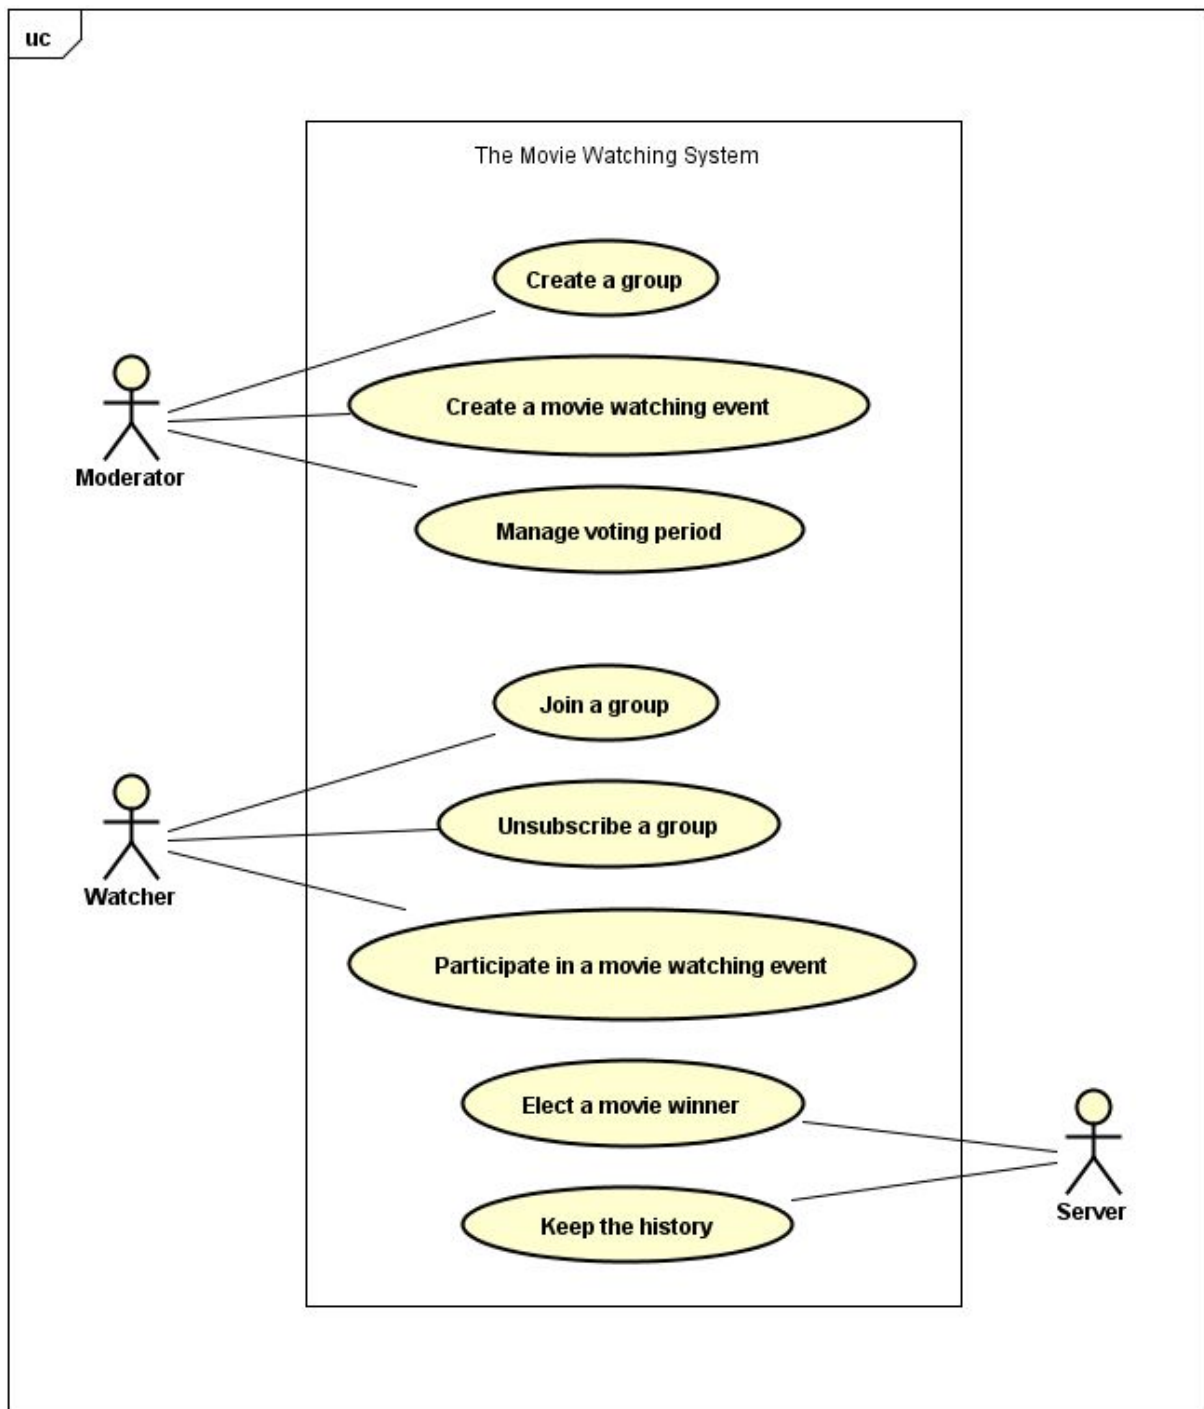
uc

The Movie Watching System

Create a group

Create a movie watching event

Manage voting period

Moderator

Join a group

Unsubscribe a group

Participate in a movie watching event

Watcher

Elect a movie winner

Keep the history

Server